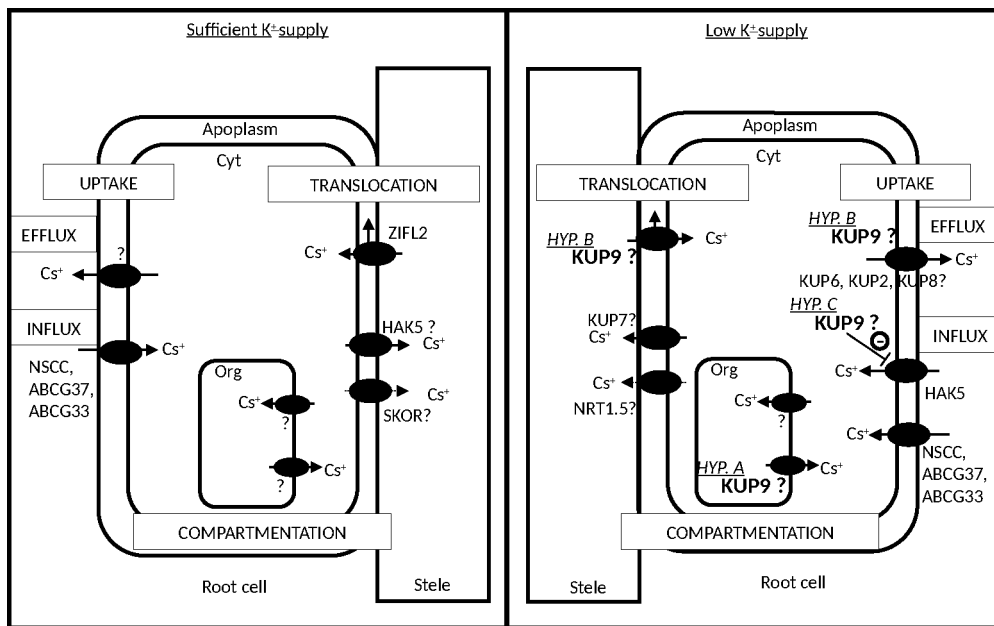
Sufficient $K^+$ supply

Apoplasm

Cyt

UPTAKE

TRANSLOCATION

EFFLUX

?

$Cs^+$

ZIFL2

$Cs^+$

INFLUX

$Cs^+$

NSCC, ABCG37, ABCG33

HAK5 ?

$Cs^+$

Org

$Cs^+$

?

$Cs^+$

SKOR?

$Cs^+$

?

COMPARTMENTATION

Root cell

Stele

Low $K^+$ supply

Apoplasm

Cyt

TRANSLOCATION

UPTAKE

HYP. B

KUP9 ?

$Cs^+$

HYP. B

KUP9 ?

EFFLUX

$Cs^+$

KUP6, KUP2, KUP8?

HYP. C

KUP9 ?

KUP7?

$Cs^+$

INFLUX

$Cs^+$

NRT1.5?

Org

$Cs^+$

?

$Cs^+$

HAK5

$Cs^+$

NSCC, ABCG37, ABCG33

HYP. A

KUP9 ?

$Cs^+$

COMPARTMENTATION

Stele

Root cell